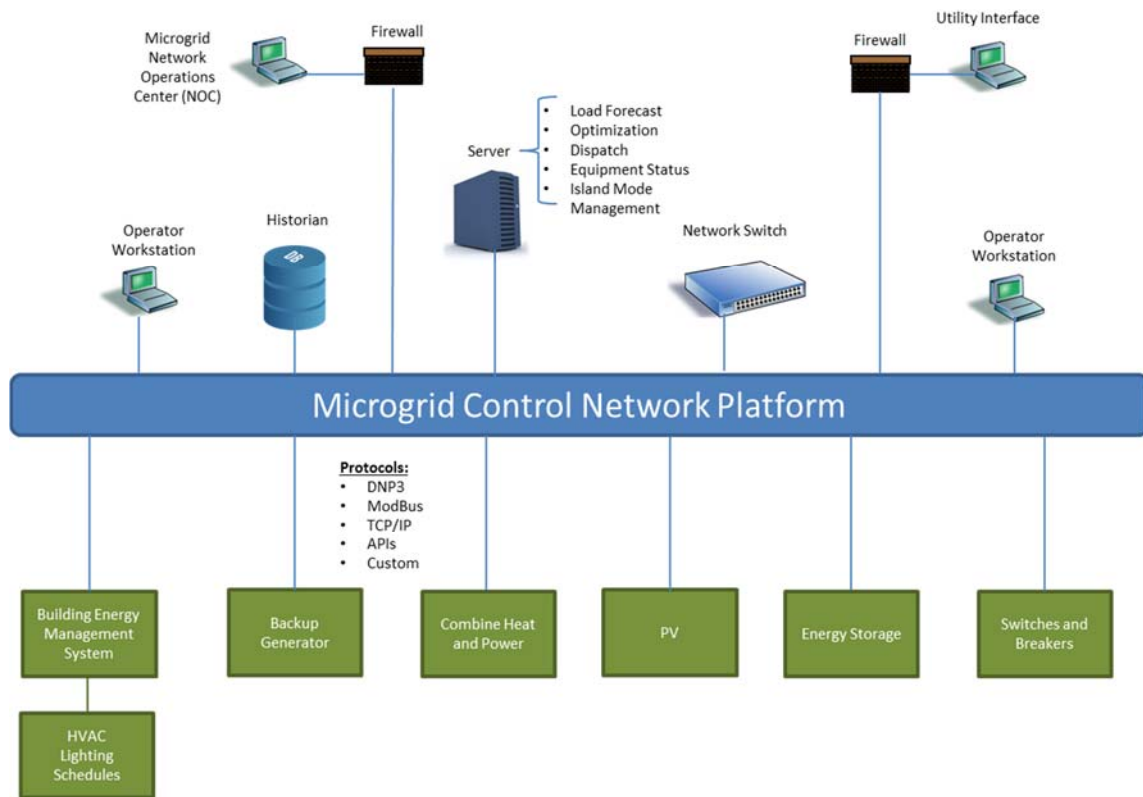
Microgrid Network Operations Center (NOC)

Firewall

Firewall

Utility Interface

Server

- Load Forecast
- Optimization
- Dispatch
- Equipment Status
- Island Mode Management

Operator Workstation

Historian

DB

Network Switch

Operator Workstation

Microgrid Control Network Platform

Protocols:
- DNP3
- ModBus
- TCP/IP
- APIs
- Custom

Building Energy Management System

Backup Generator

Combine Heat and Power

PV

Energy Storage

Switches and Breakers

HVAC Lighting Schedules